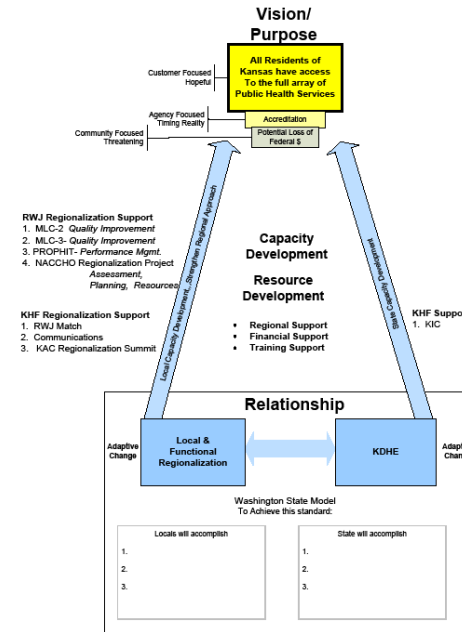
Vision/ Purpose

All Residents of Kansas have access To the full array of Public Health Services

Customer Focused
Hopeful

Accreditation

Agency Focused
Timing Reality

Potential Loss of Federal $

Community Focused
Threatening

RWJ Regionalization Support
1. MLC-2 *Quality Improvement*
2. MLC-3- *Quality Improvement*
3. PROPHIT- *Performance Mgmt.*
4. NACCHO Regionalization Project
*Assessment, Planning, Resources*

KHF Regionalization Support
1. RWJ Match
2. Communications
3. KAC Regionalization Summit

Local Capacity Development...Strengthen Regional Approach

Capacity Development

Resource Development

• Regional Support
• Financial Support
• Training Support

State Capacity Development

KHF Suppo
1. KIC

Relationship

Adaptive Change

Local & Functional Regionalization

KDHE

Adap Chan

Washington State Model
To Achieve this standard:

| Locals will accomplish |
|---|
| 1. |
| 2. |
| 3. |

| State will accomplish |
|---|
| 1. |
| 2. |
| 3. |